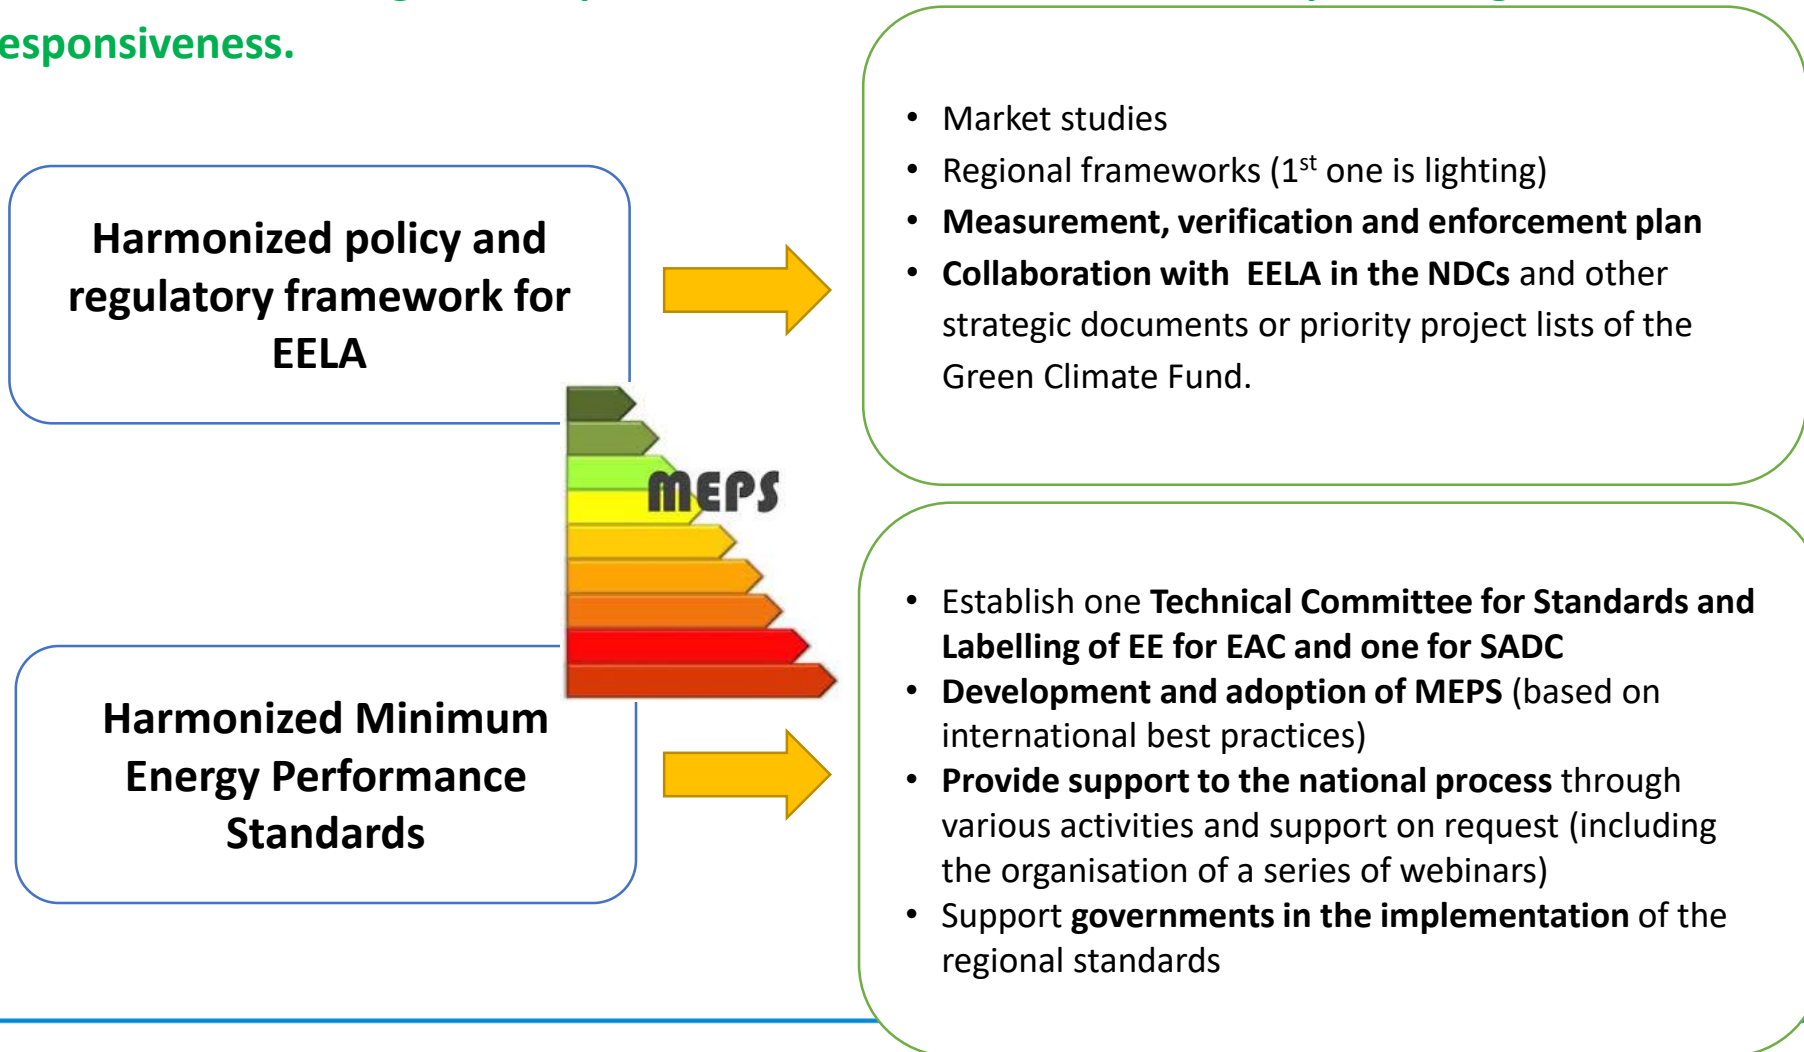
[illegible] esponsiveness.

Harmonized policy and regulatory framework for EELA

- Market studies
- Regional frameworks ($1^{st}$ one is lighting)
- **Measurement, verification and enforcement plan**
- **Collaboration with EELA in the NDCs** and other strategic documents or priority project lists of the Green Climate Fund.

MEPS

Harmonized Minimum Energy Performance Standards

- Establish one **Technical Committee for Standards and Labelling of EE for EAC and one for SADC**
- **Development and adoption of MEPS** (based on international best practices)
- **Provide support to the national process** through various activities and support on request (including the organisation of a series of webinars)
- Support **governments in the implementation** of the regional standards